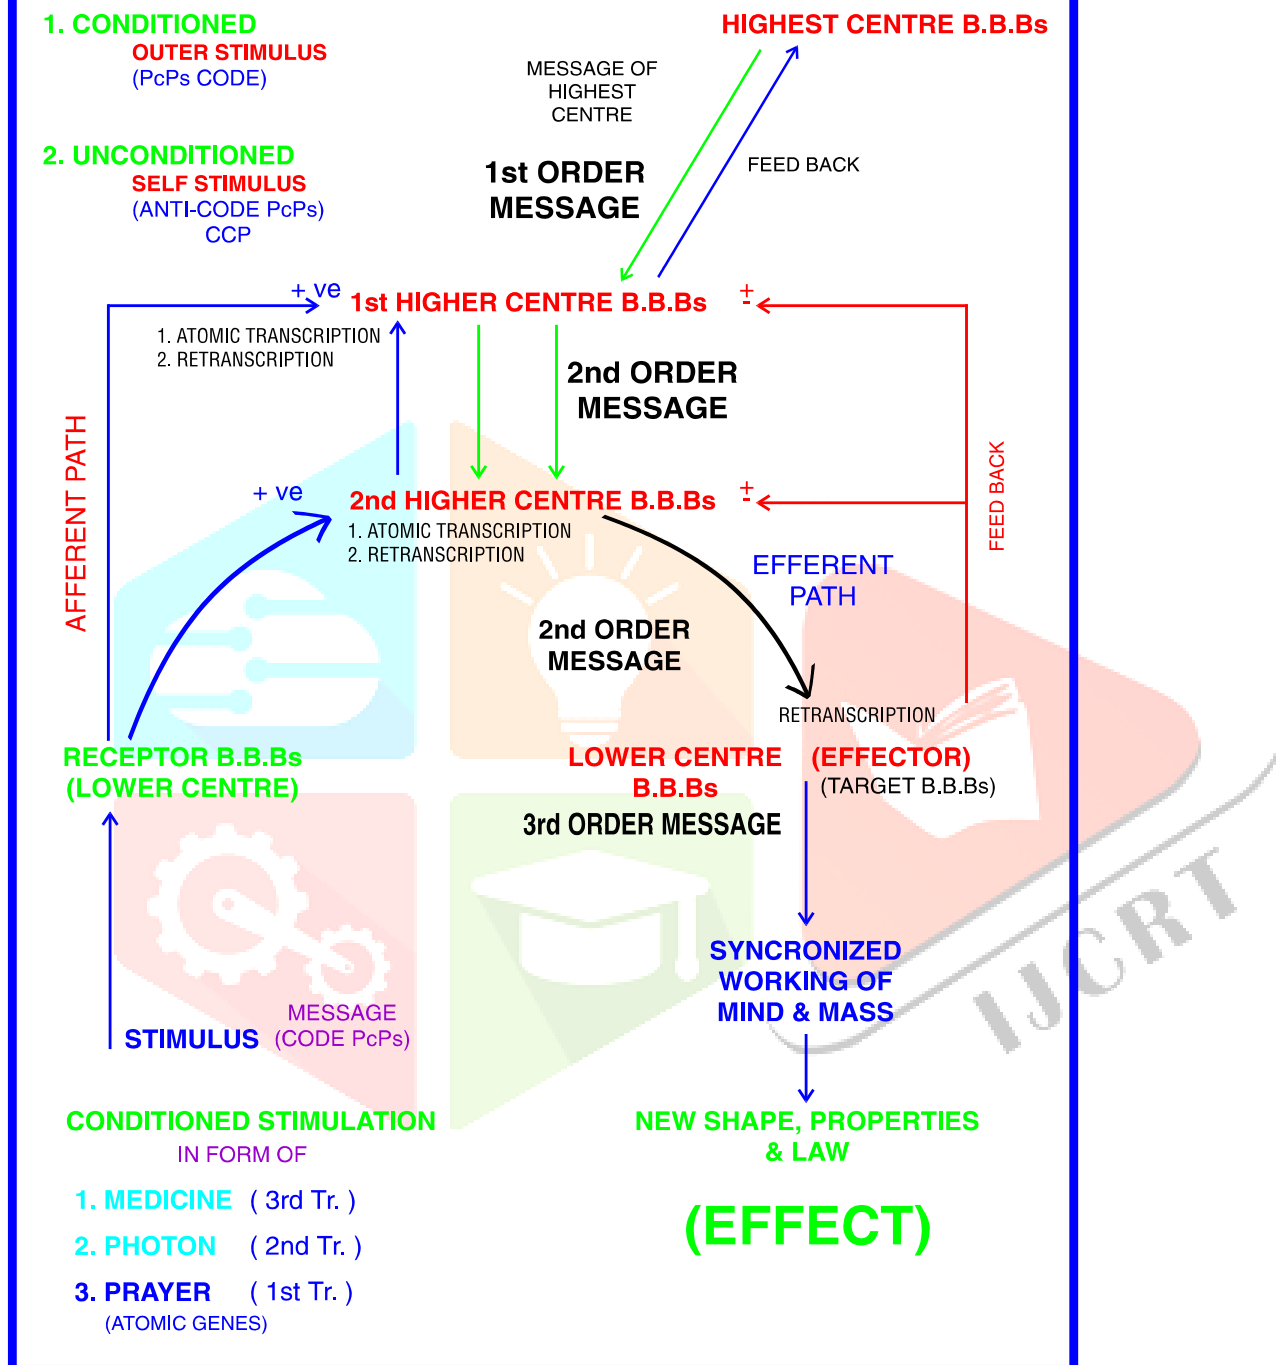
1. CONDITIONED
OUTER STIMULUS
(PcPs CODE)

2. UNCONDITIONED
SELF STIMULUS
(ANTI-CODE PcPs)
CCP

HIGHEST CENTRE B.B.Bs

MESSAGE OF HIGHEST CENTRE

1st ORDER MESSAGE

FEED BACK

+ ve
1st HIGHER CENTRE B.B.Bs
$\pm$

1. ATOMIC TRANSCRIPTION
2. RETRANSCRIPTION

2nd ORDER MESSAGE

AFFERENT PATH

+ ve
2nd HIGHER CENTRE B.B.Bs
$\pm$
1. ATOMIC TRANSCRIPTION
2. RETRANSCRIPTION

FEED BACK

EFFERENT PATH

2nd ORDER MESSAGE

RETRANSCRIPTION

RECEPTOR B.B.Bs
(LOWER CENTRE)

LOWER CENTRE B.B.Bs
(EFFECTOR)
(TARGET B.B.Bs)

3rd ORDER MESSAGE

SYNCRONIZED WORKING OF MIND & MASS

MESSAGE
STIMULUS (CODE PcPs)

CONDITIONED STIMULATION
IN FORM OF
1. MEDICINE ( 3rd Tr. )
2. PHOTON ( 2nd Tr. )
3. PRAYER ( 1st Tr. )
(ATOMIC GENES)

NEW SHAPE, PROPERTIES & LAW

(EFFECT)

IJCRT